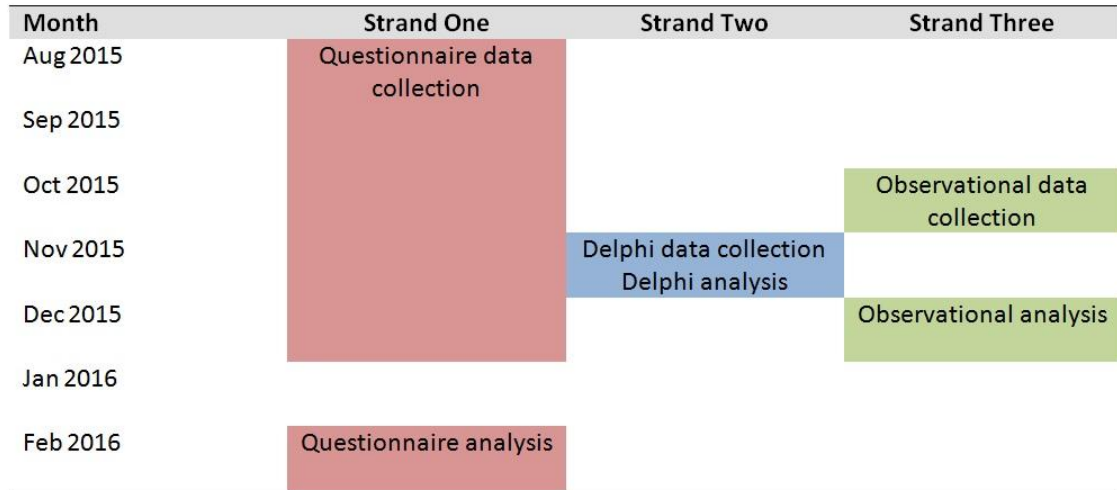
| Month | Strand One | Strand Two | Strand Three |
|---|---|---|---|
| Aug 2015 | Questionnaire data collection | | |
| Sep 2015 | | | |
| Oct 2015 | | | Observational data collection |
| Nov 2015 | | Delphi data collection Delphi analysis | |
| Dec 2015 | | | Observational analysis |
| Jan 2016 | | | |
| Feb 2016 | Questionnaire analysis | | |